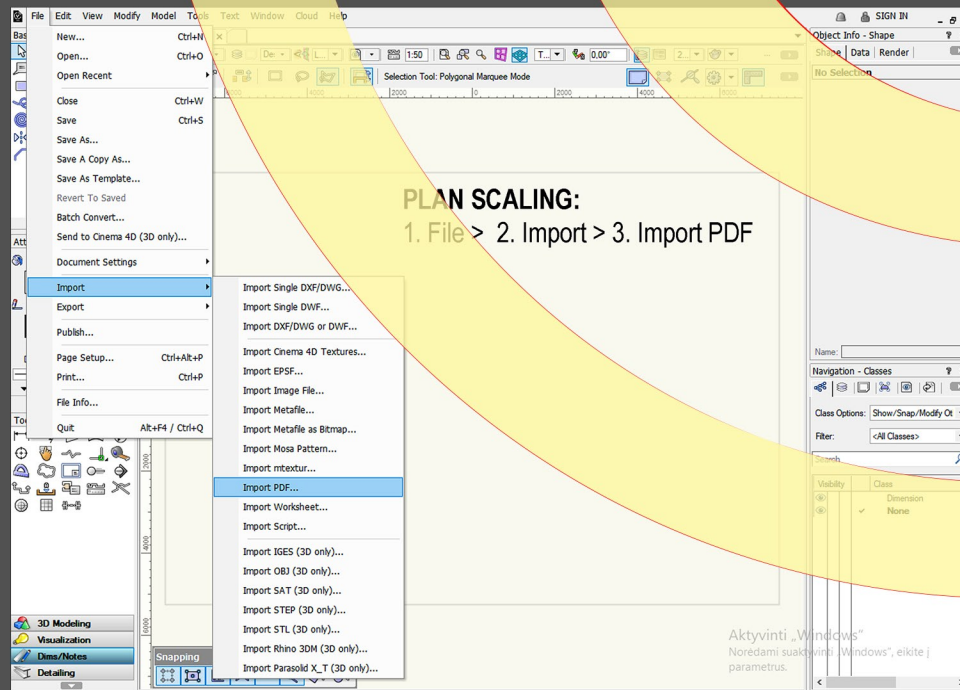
File Edit View Modify Model Tools Text Window Cloud Help

SIGN IN

New... Ctrl+N
Open... Ctrl+O
Open Recent
Close Ctrl+W
Save Ctrl+S
Save As...
Save A Copy As...
Save As Template...
Revert To Saved
Batch Convert...
Send to Cinema 4D (3D only)...
Document Settings
Import
Export
Publish...
Page Setup... Ctrl+Alt+P
Print... Ctrl+P
File Info...
Quit Alt+F4 / Ctrl+Q

Import Single DXF/DWG...
Import Single DWF...
Import DXF/DWG or DWF...
Import Cinema 4D Textures...
Import EPSF...
Import Image File...
Import Metafile...
Import Metafile as Bitmap...
Import Mosa Pattern...
Import mtextur...
Import PDF...
Import Worksheet...
Import Script...
Import IGES (3D only)...
Import OBJ (3D only)...
Import SAT (3D only)...
Import STEP (3D only)...
Import STL (3D only)...
Import Rhino 3DM (3D only)...
Import Parasolid X_T (3D only)...

1:50
0,00°
Selection Tool: Polygonal Marquee Mode
2000 0 2000 4000

PLAN SCALING:
1. File > 2. Import > 3. Import PDF

Object Info - Shape
Shape Data Render
No Selection
Name:
Navigation - Classes
Class Options: Show/Snap/Modify Ot
Filter: <All Classes>
Search
Visibility Class
Dimension
None

3D Modeling
Visualization
Dims/Notes
Detailing
Snapping

Aktyvinti „Windows“
Norėdami suaktyvinti „Windows“, eikite į parametrus.